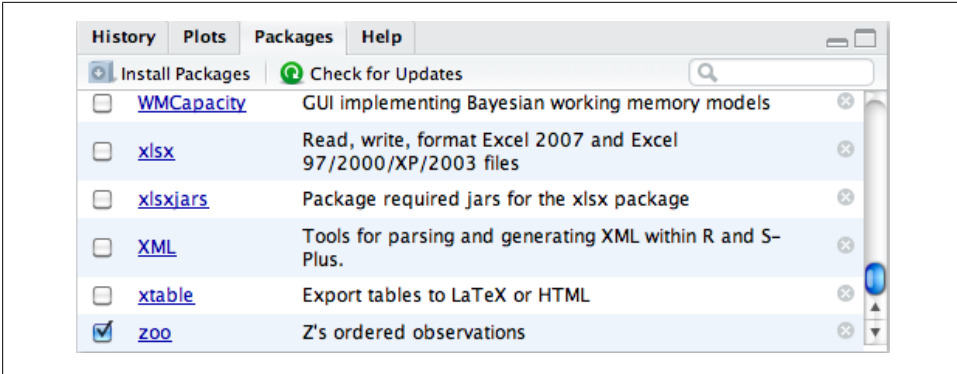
History Plots Packages Help

Install Packages Check for Updates

| | | |
|---|---|---|
| ☐ | WMCapacity | GUI implementing Bayesian working memory models |
| ☐ | xlsx | Read, write, format Excel 2007 and Excel 97/2000/XP/2003 files |
| ☐ | xlsxjars | Package required jars for the xlsx package |
| ☐ | XML | Tools for parsing and generating XML within R and S-Plus. |
| ☐ | xtable | Export tables to LaTeX or HTML |
| ☑ | zoo | Z's ordered observations |